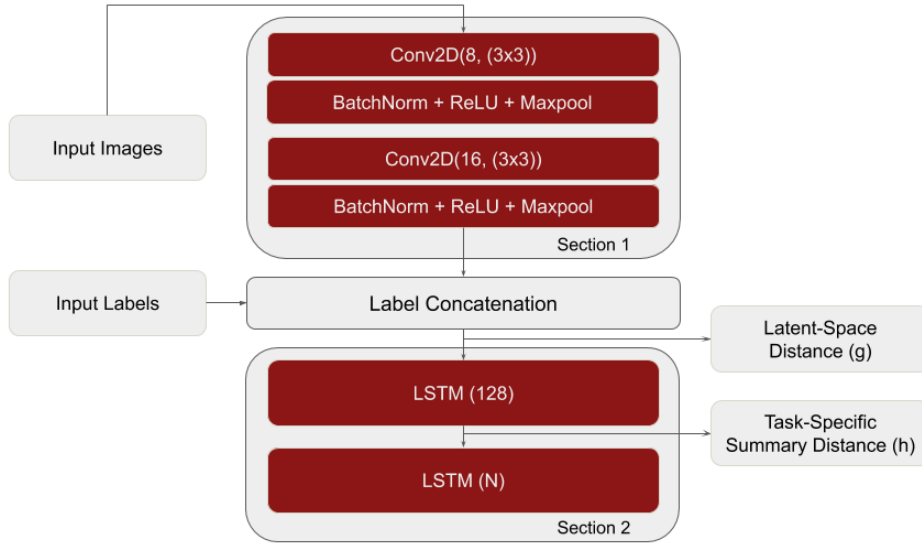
Input Images

Conv2D(8, (3x3))

BatchNorm + ReLU + Maxpool

Conv2D(16, (3x3))

BatchNorm + ReLU + Maxpool

Section 1

Input Labels

Label Concatenation

Latent-Space Distance (g)

LSTM (128)

Task-Specific Summary Distance (h)

LSTM (N)

Section 2